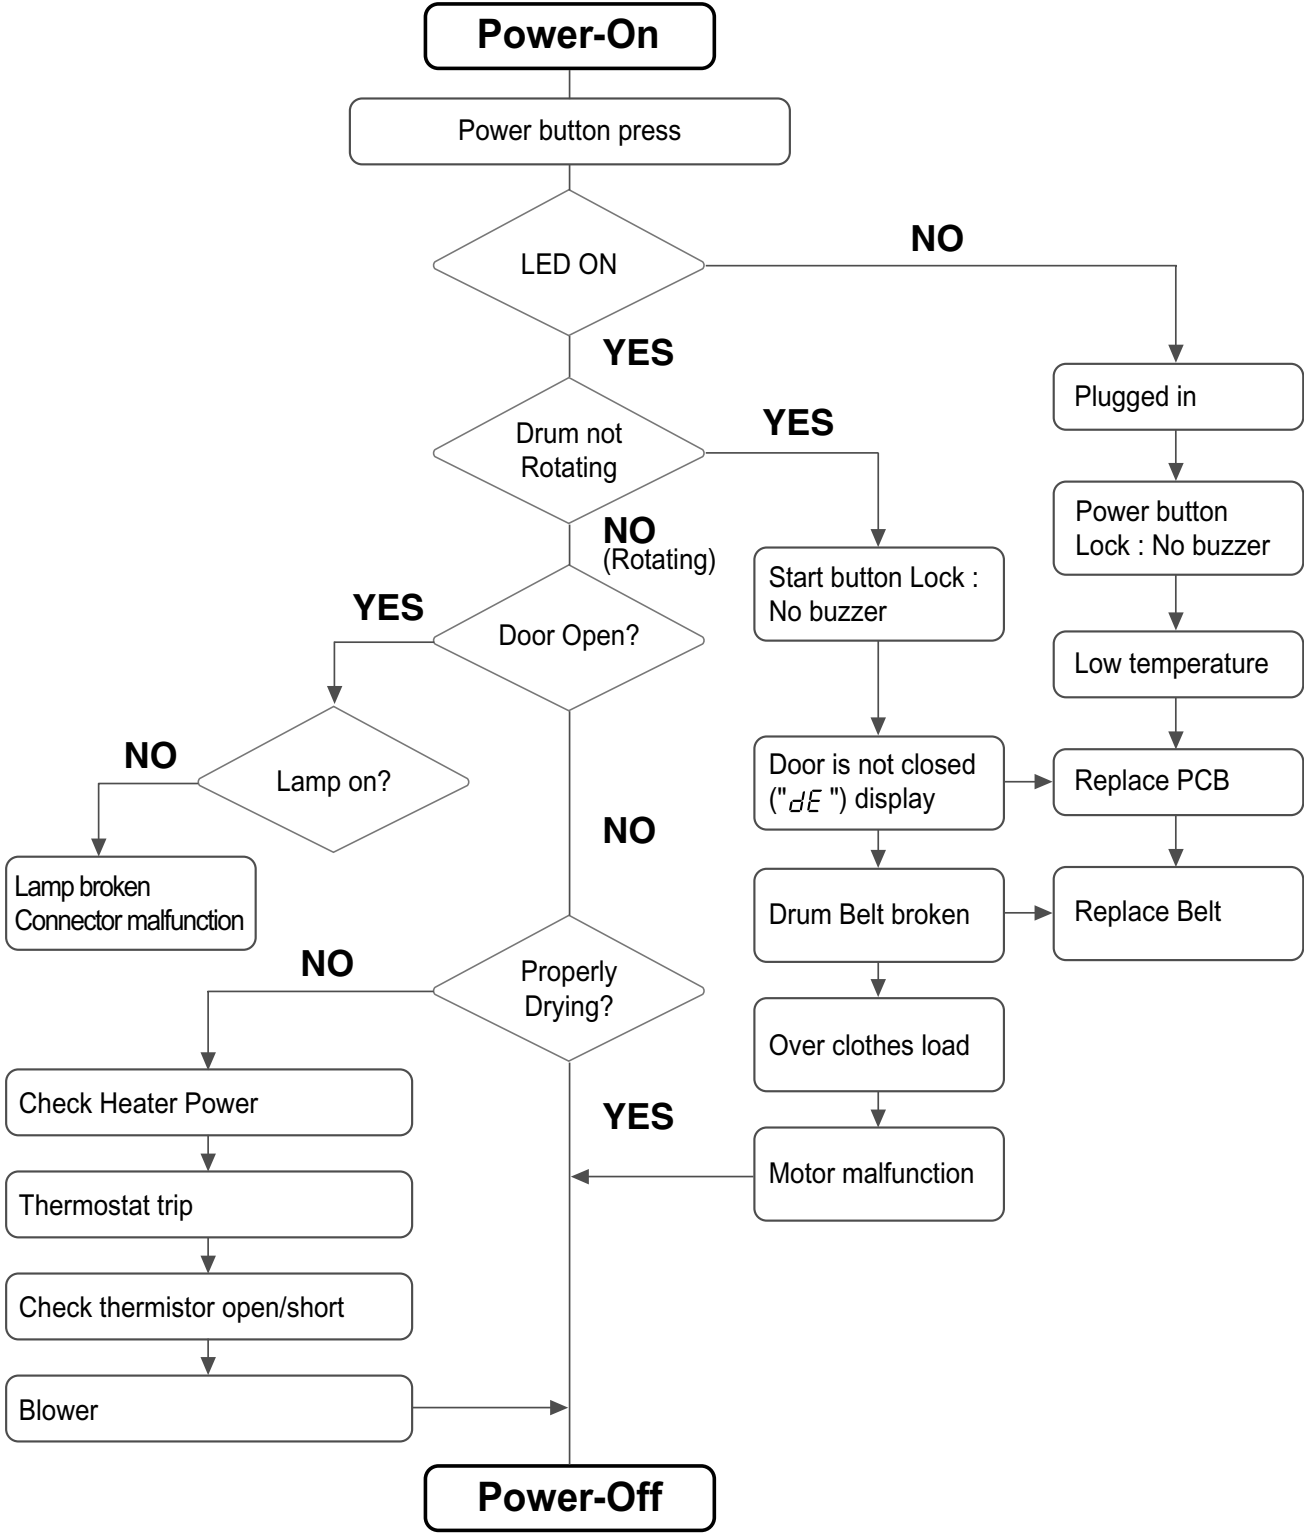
Power-On

Power button press

LED ON

NO

YES

Plugged in

Drum not Rotating

YES

Power button Lock : No buzzer

NO (Rotating)

Start button Lock : No buzzer

YES

Door Open?

Low temperature

NO

Lamp on?

Door is not closed ("$dE$") display

Replace PCB

NO

Lamp broken Connector malfunction

Drum Belt broken

Replace Belt

NO

Properly Drying?

Over clothes load

Check Heater Power

YES

Motor malfunction

Thermostat trip

Check thermistor open/short

Blower

Power-Off